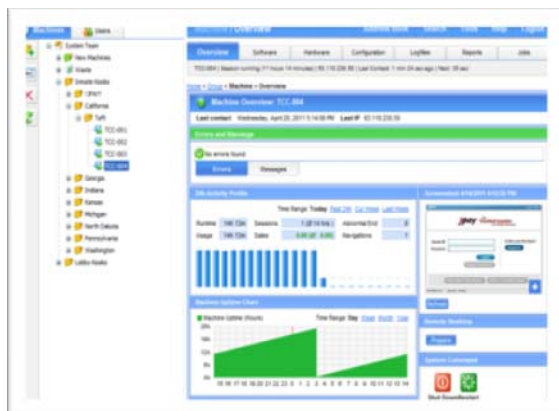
Machines | Users

System Team
New Machines
Waste
Smoke Kiosks
UPA11
California
Taft
TCC-001
TCC-002
TCC-003
TCC-004
Georgia
Indiana
Kansas
Michigan
North Dakota
Pennsylvania
Washington
Lobby Kiosks

Machines / Overview

Overview | Software | Hardware | Configuration | Logfiles | Reports | Jobs

TCC-004 | Session running (11 hours 14 minutes) | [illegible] | Last Contact: 1 min 24 sec ago | Next: 36 sec

Home > Group > Machine > Overview

Machine Overview: TCC-004

Last contact: Wednesday, April 20, 2011 5:14:08 PM Last IP: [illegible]

Errors and Messages

No errors found

Errors | Messages

Job Activity Profile

Time Range: Today Past 24 Cur Week Last Week

| Runtime | 14h 13m | Sessions | 1 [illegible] | Abnormal End | 0 |
|---|---|---|---|---|---|
| Usage | 14h 13m | Sales | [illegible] | Navigations | 0 |

Machine Uptime Chart

Machine Uptime (Hours)

Time Range: Day Week Month Year

15 16 17 18 19 20 21 22 23 0 1 2 3 4 5 6 7 8 9 10 11 12 13 14

Screenshot 4/14/2011 4:52:26 PM

Refresh

Remote Desktop

Prepare

System Command

Shut Down Restart